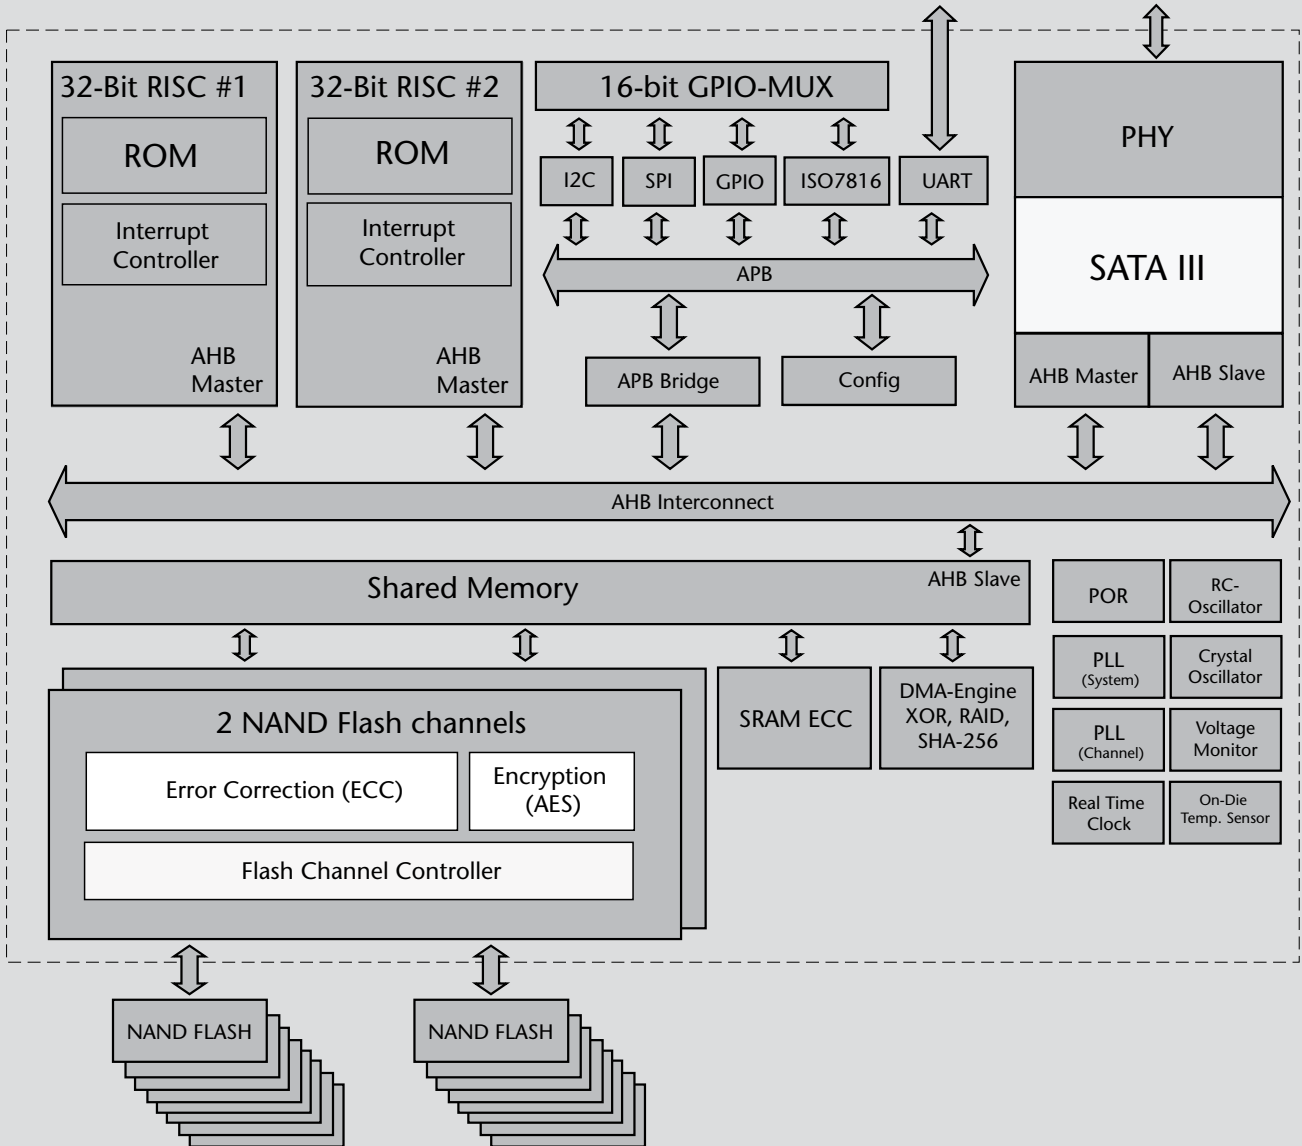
32-Bit RISC #1

ROM

Interrupt Controller

AHB Master

32-Bit RISC #2

ROM

Interrupt Controller

AHB Master

16-bit GPIO-MUX

I2C

SPI

GPIO

ISO7816

UART

APB

APB Bridge

Config

PHY

SATA III

AHB Master

AHB Slave

AHB Interconnect

Shared Memory

AHB Slave

POR

RC-Oscillator

PLL (System)

Crystal Oscillator

PLL (Channel)

Voltage Monitor

Real Time Clock

On-Die Temp. Sensor

2 NAND Flash channels

Error Correction (ECC)

Encryption (AES)

Flash Channel Controller

SRAM ECC

DMA-Engine XOR, RAID, SHA-256

NAND FLASH

NAND FLASH